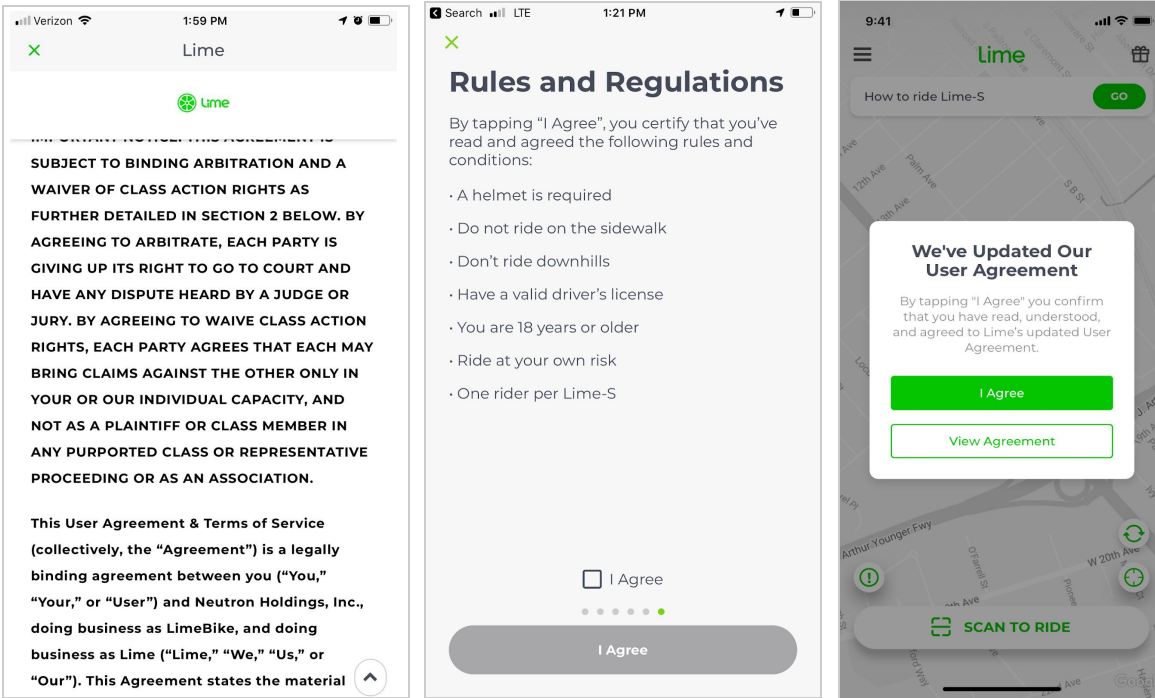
Verizon 1:59 PM

× Lime

Lime

IMPORTANT NOTICE: THIS AGREEMENT IS SUBJECT TO BINDING ARBITRATION AND A WAIVER OF CLASS ACTION RIGHTS AS FURTHER DETAILED IN SECTION 2 BELOW. BY AGREEING TO ARBITRATE, EACH PARTY IS GIVING UP ITS RIGHT TO GO TO COURT AND HAVE ANY DISPUTE HEARD BY A JUDGE OR JURY. BY AGREEING TO WAIVE CLASS ACTION RIGHTS, EACH PARTY AGREES THAT EACH MAY BRING CLAIMS AGAINST THE OTHER ONLY IN YOUR OR OUR INDIVIDUAL CAPACITY, AND NOT AS A PLAINTIFF OR CLASS MEMBER IN ANY PURPORTED CLASS OR REPRESENTATIVE PROCEEDING OR AS AN ASSOCIATION.

This User Agreement & Terms of Service (collectively, the "Agreement") is a legally binding agreement between you ("You," "Your," or "User") and Neutron Holdings, Inc., doing business as LimeBike, and doing business as Lime ("Lime," "We," "Us," or "Our"). This Agreement states the material

Search LTE 1:21 PM

×

Rules and Regulations

By tapping "I Agree", you certify that you've read and agreed the following rules and conditions:

· A helmet is required

· Do not ride on the sidewalk

· Don't ride downhills

· Have a valid driver's license

· You are 18 years or older

· Ride at your own risk

· One rider per Lime-S

I Agree

I Agree

9:41

lime

How to ride Lime-S GO

12th Ave Palm Ave 9th Ave S B St

We've Updated Our User Agreement

By tapping "I Agree" you confirm that you have read, understood, and agreed to Lime's updated User Agreement.

I Agree

View Agreement

Arthur Younger Fwy O'Farrell St W 20th Ave

SCAN TO RIDE